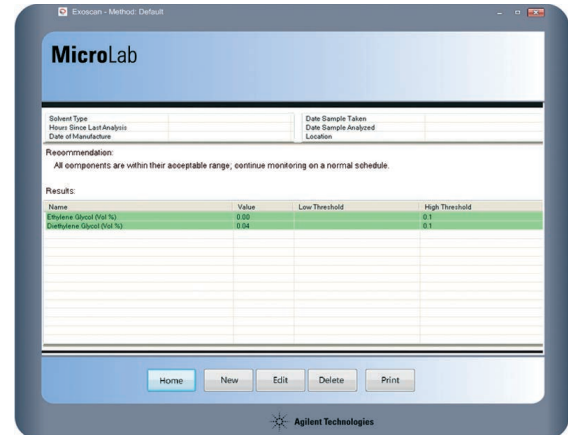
Exoscan - Method: Default

MicroLab

| Solvent Type | | Date Sample Taken | |
|---|---|---|---|
| Hours Since Last Analysis | | Date Sample Analyzed | |
| Date of Manufacture | | Location | |

Recommendation:
All components are within their acceptable range; continue monitoring on a normal schedule.

Results:

| Name | Value | Low Threshold | High Threshold |
|---|---|---|---|
| Ethylene Glycol (Vol %) | 0.00 | | 0.1 |
| Diethylene Glycol (Vol %) | 0.04 | | 0.1 |

Home New Edit Delete Print

Agilent Technologies